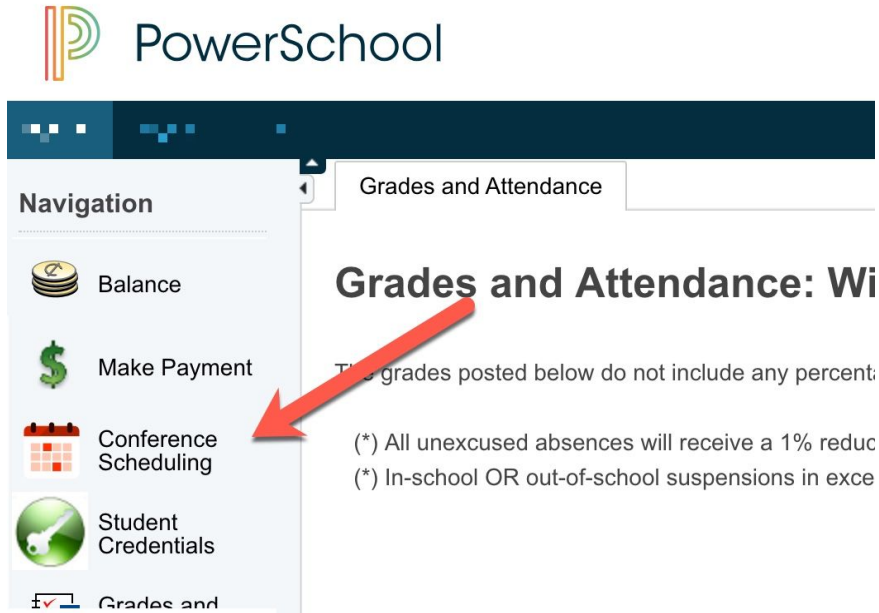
PowerSchool

Navigation

Balance

Make Payment

Conference Scheduling

Student Credentials

Grades and

Grades and Attendance

Grades and Attendance: Wi

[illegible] grades posted below do not include any percenta

(*) All unexcused absences will receive a 1% reduc

(*) In-school OR out-of-school suspensions in exce